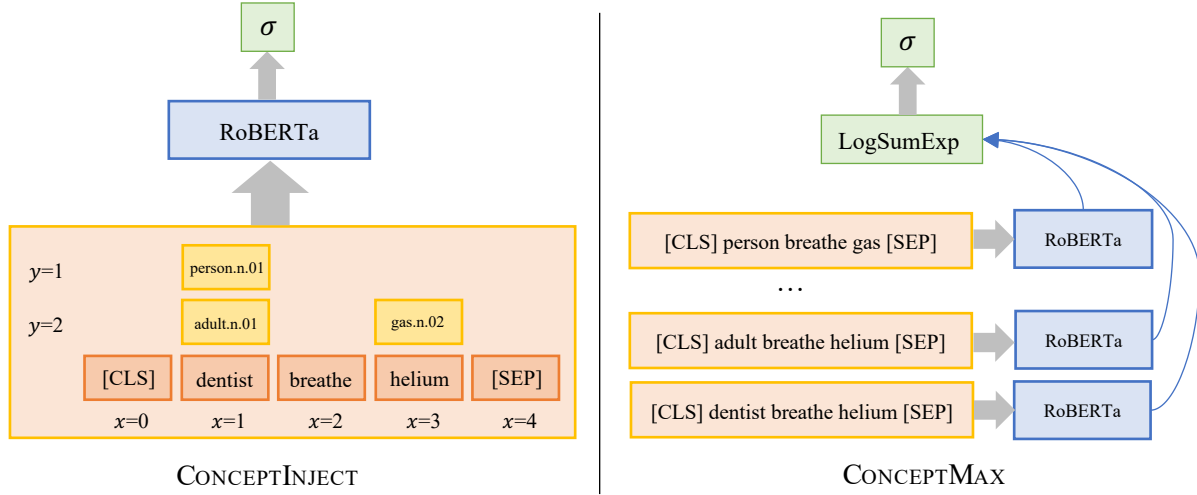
$\sigma$

RoBERTa

$y$=1

person.n.01

$y$=2

adult.n.01

gas.n.02

[CLS]

dentist

breathe

helium

[SEP]

$x$=0

$x$=1

$x$=2

$x$=3

$x$=4

CONCEPTINJECT

$\sigma$

LogSumExp

[CLS] person breathe gas [SEP]

RoBERTa

…

[CLS] adult breathe helium [SEP]

RoBERTa

[CLS] dentist breathe helium [SEP]

RoBERTa

CONCEPTMAX